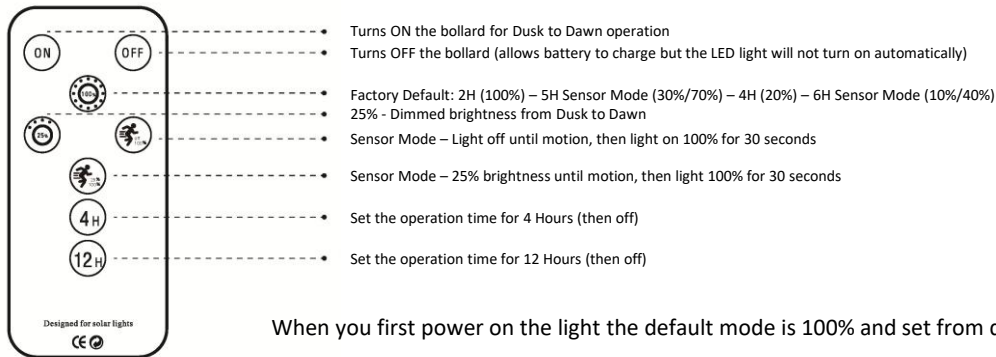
ON
OFF
100%
25%
0%
10s
25%
100%
4H
12H
Designed for solar lights
CE

Turns ON the bollard for Dusk to Dawn operation
Turns OFF the bollard (allows battery to charge but the LED light will not turn on automatically)

Factory Default: 2H (100%) – 5H Sensor Mode (30%/70%) – 4H (20%) – 6H Sensor Mode (10%/40%)
25% - Dimmed brightness from Dusk to Dawn
Sensor Mode – Light off until motion, then light on 100% for 30 seconds

Sensor Mode – 25% brightness until motion, then light 100% for 30 seconds

Set the operation time for 4 Hours (then off)

Set the operation time for 12 Hours (then off)

When you first power on the light the default mode is 100% and set from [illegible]